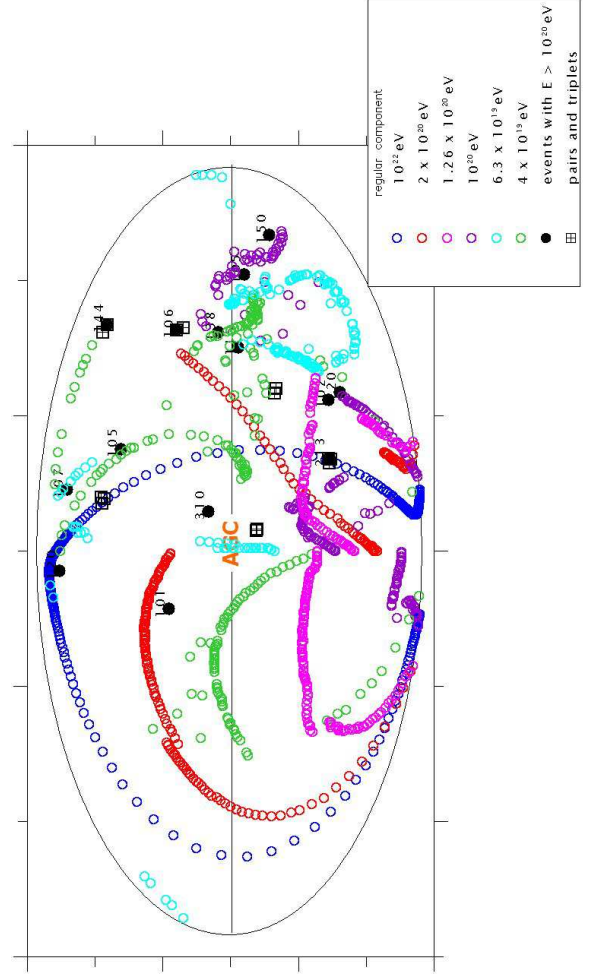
regular component
$10^{22}$ eV
$2 \times 10^{20}$ eV
$1.26 \times 10^{20}$ eV
$10^{20}$ eV
$6.3 \times 10^{19}$ eV
$4 \times 10^{19}$ eV
events with $E > 10^{20}$ eV
pairs and triplets

150
144
106
98
120
213
105
310
AGC
101
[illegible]